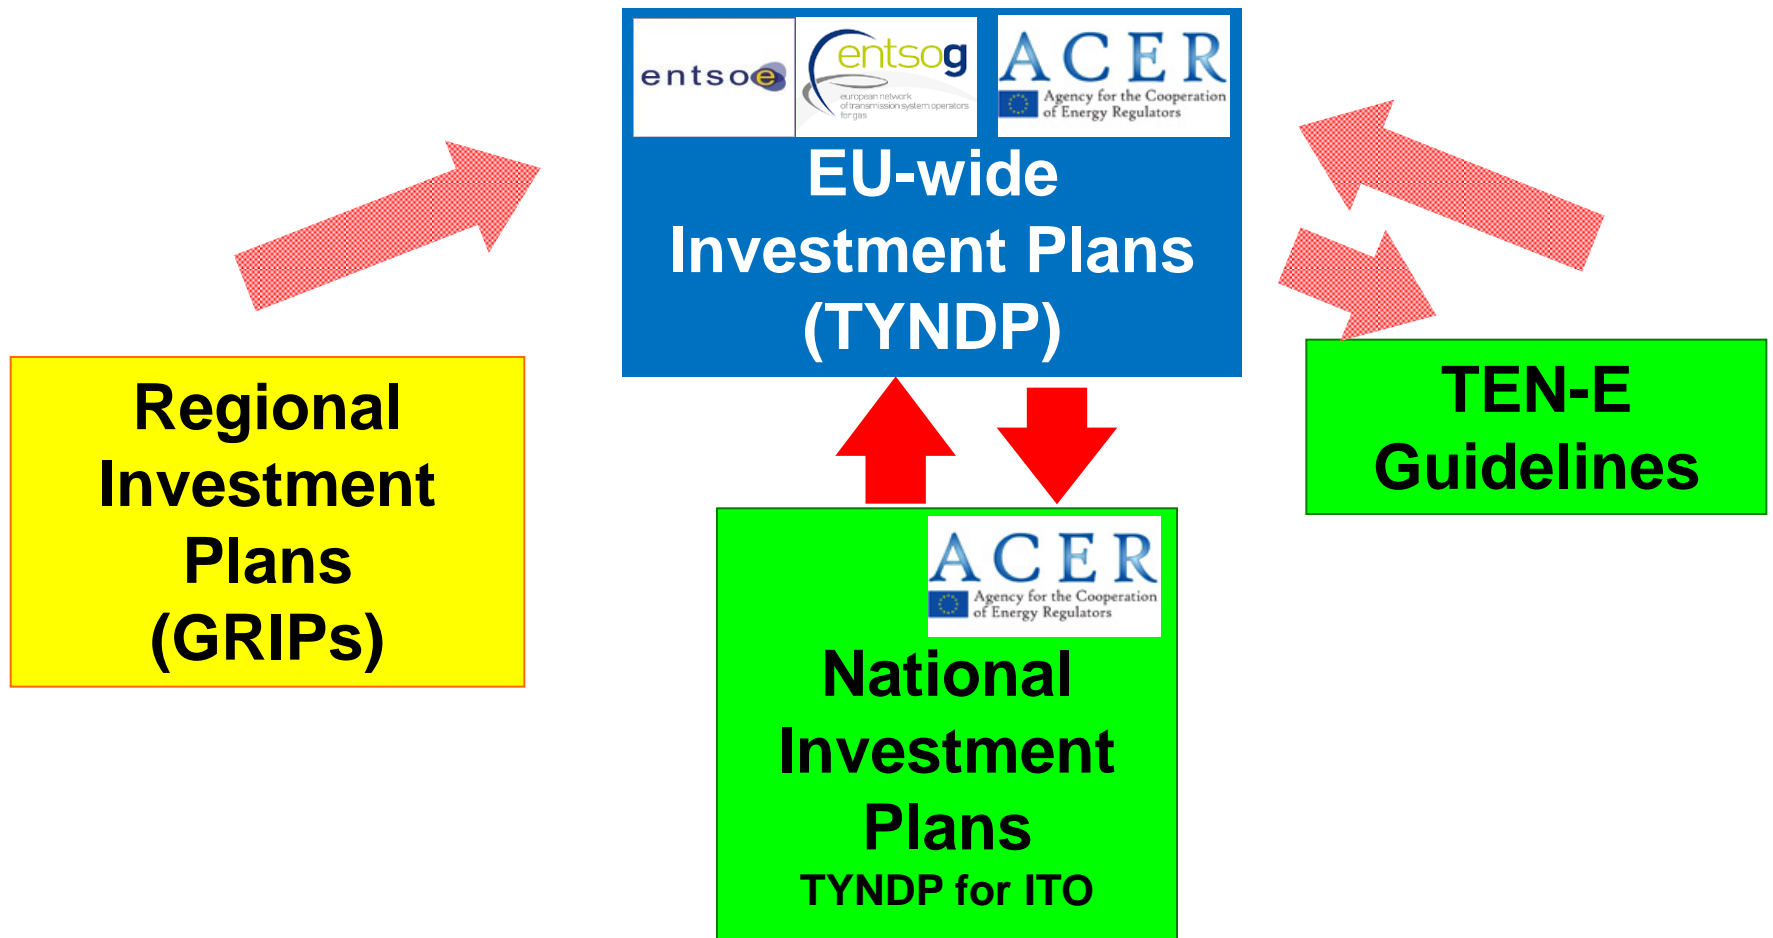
entsoe

entsog
european network of transmission system operators for gas

ACER
Agency for the Cooperation of Energy Regulators

EU-wide Investment Plans (TYNDP)

Regional Investment Plans (GRIPs)

TEN-E Guidelines

ACER
Agency for the Cooperation of Energy Regulators

National Investment Plans
TYNDP for ITO